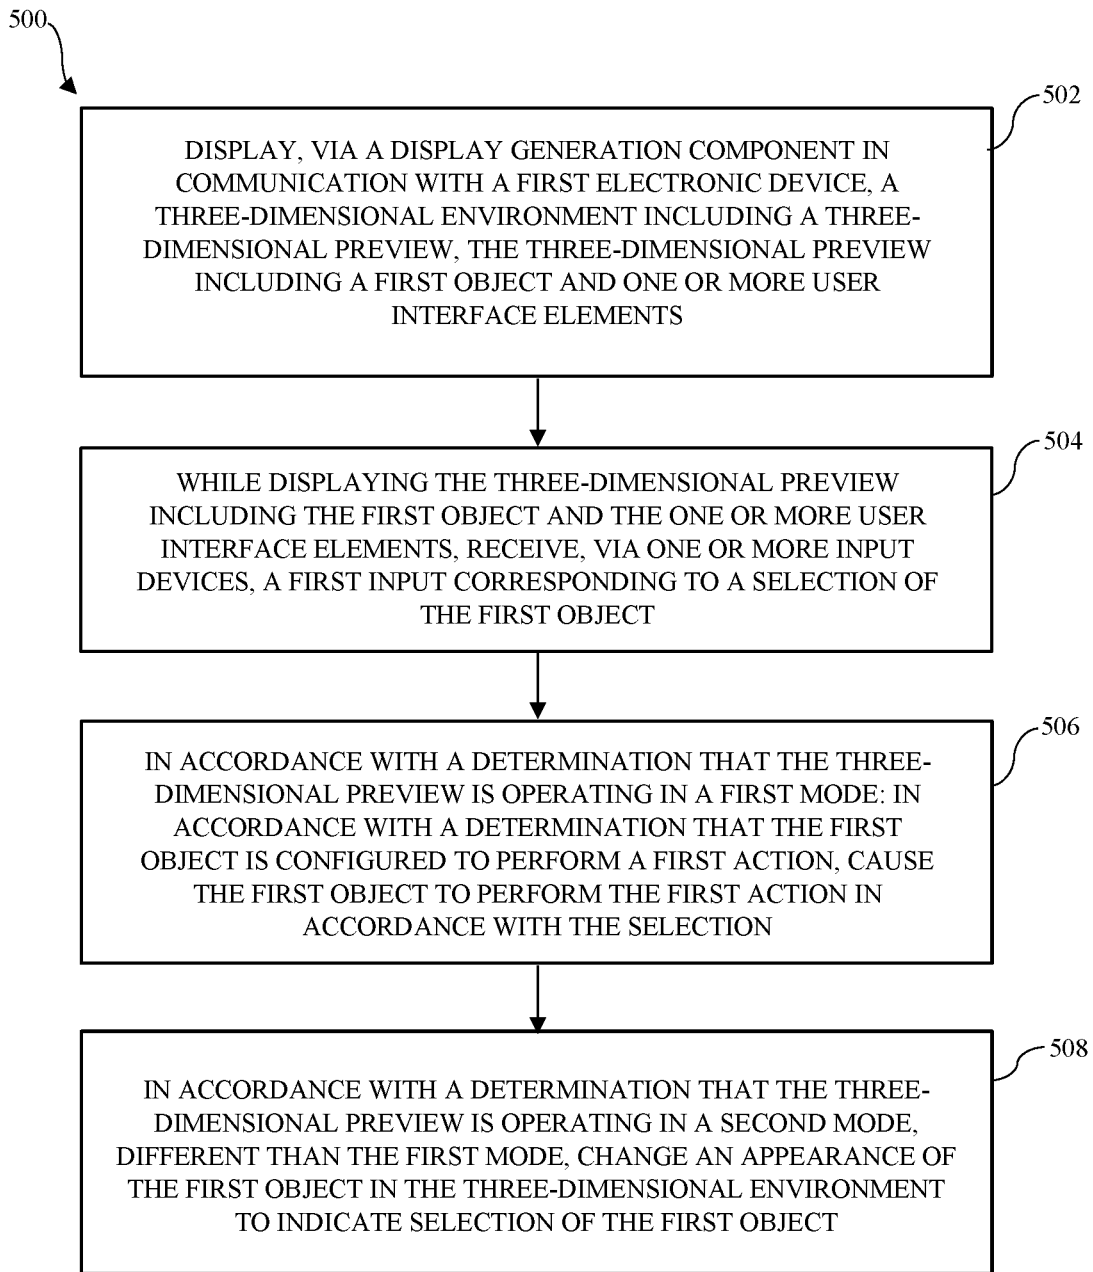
500

502

DISPLAY, VIA A DISPLAY GENERATION COMPONENT IN COMMUNICATION WITH A FIRST ELECTRONIC DEVICE, A THREE-DIMENSIONAL ENVIRONMENT INCLUDING A THREE-DIMENSIONAL PREVIEW, THE THREE-DIMENSIONAL PREVIEW INCLUDING A FIRST OBJECT AND ONE OR MORE USER INTERFACE ELEMENTS

504

WHILE DISPLAYING THE THREE-DIMENSIONAL PREVIEW INCLUDING THE FIRST OBJECT AND THE ONE OR MORE USER INTERFACE ELEMENTS, RECEIVE, VIA ONE OR MORE INPUT DEVICES, A FIRST INPUT CORRESPONDING TO A SELECTION OF THE FIRST OBJECT

506

IN ACCORDANCE WITH A DETERMINATION THAT THE THREE-DIMENSIONAL PREVIEW IS OPERATING IN A FIRST MODE: IN ACCORDANCE WITH A DETERMINATION THAT THE FIRST OBJECT IS CONFIGURED TO PERFORM A FIRST ACTION, CAUSE THE FIRST OBJECT TO PERFORM THE FIRST ACTION IN ACCORDANCE WITH THE SELECTION

508

IN ACCORDANCE WITH A DETERMINATION THAT THE THREE-DIMENSIONAL PREVIEW IS OPERATING IN A SECOND MODE, DIFFERENT THAN THE FIRST MODE, CHANGE AN APPEARANCE OF THE FIRST OBJECT IN THE THREE-DIMENSIONAL ENVIRONMENT TO INDICATE SELECTION OF THE FIRST OBJECT